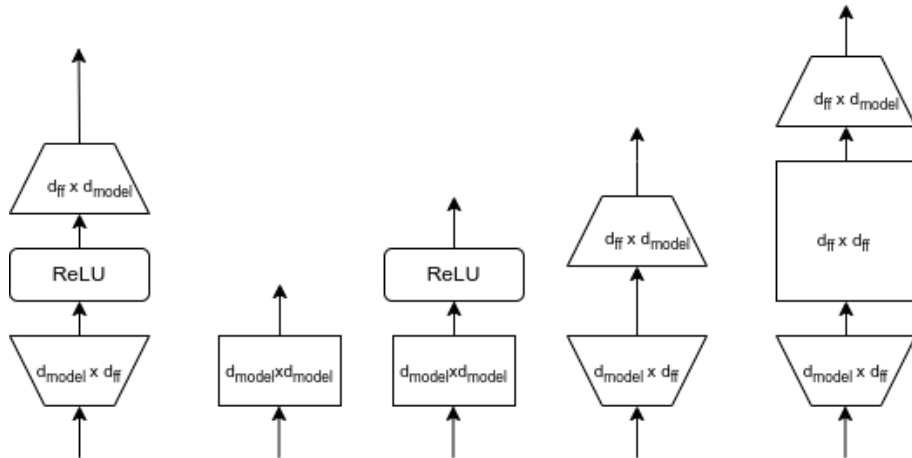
$d_{ff} \times d_{model}$

ReLU

$d_{model} \times d_{ff}$

$d_{model}xd_{model}$

ReLU

$d_{model}xd_{model}$

$d_{ff} \times d_{model}$

$d_{model} \times d_{ff}$

$d_{ff} \times d_{model}$

$d_{ff} \times d_{ff}$

$d_{model} \times d_{ff}$